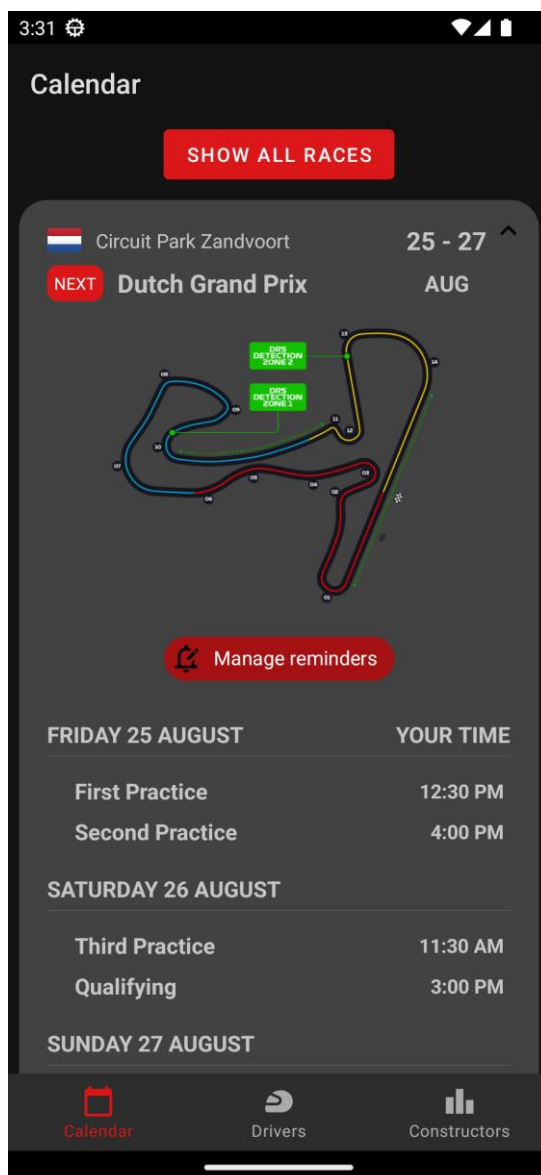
3:31

Calendar

SHOW ALL RACES

Circuit Park Zandvoort 25 - 27

NEXT Dutch Grand Prix AUG

DRS DETECTION ZONE 2

DRS DETECTION ZONE 1

13 14 08 09 10 11 12 07 03 06 05 04 02 01

Manage reminders

FRIDAY 25 AUGUST YOUR TIME

First Practice 12:30 PM

Second Practice 4:00 PM

SATURDAY 26 AUGUST

Third Practice 11:30 AM

Qualifying 3:00 PM

SUNDAY 27 AUGUST

Calendar Drivers Constructors